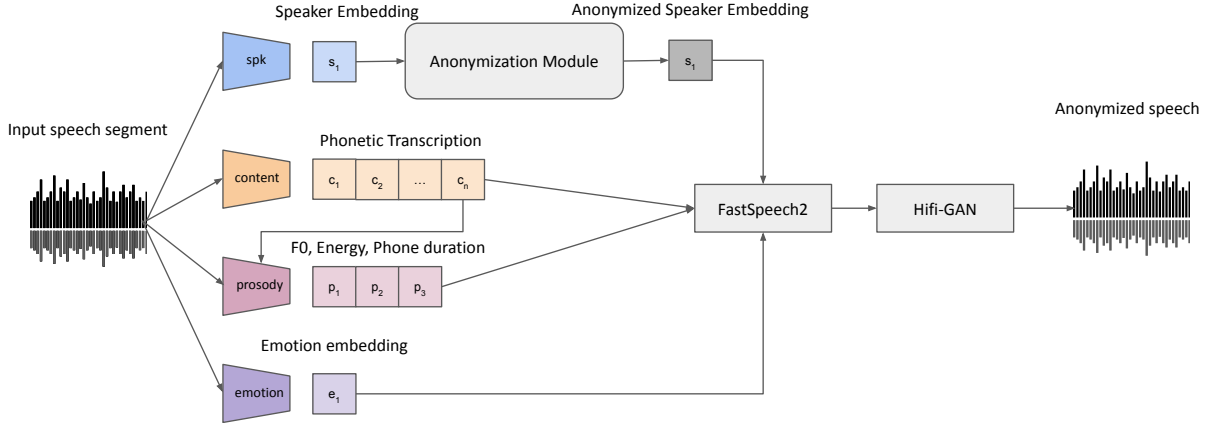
Speaker Embedding

Anonymized Speaker Embedding

spk

$s_1$

Anonymization Module

$s_1$

Input speech segment

Phonetic Transcription

Anonymized speech

content

$c_1$ $c_2$ … $c_n$

FastSpeech2

Hifi-GAN

F0, Energy, Phone duration

prosody

$p_1$ $p_2$ $p_3$

Emotion embedding

emotion

$e_1$